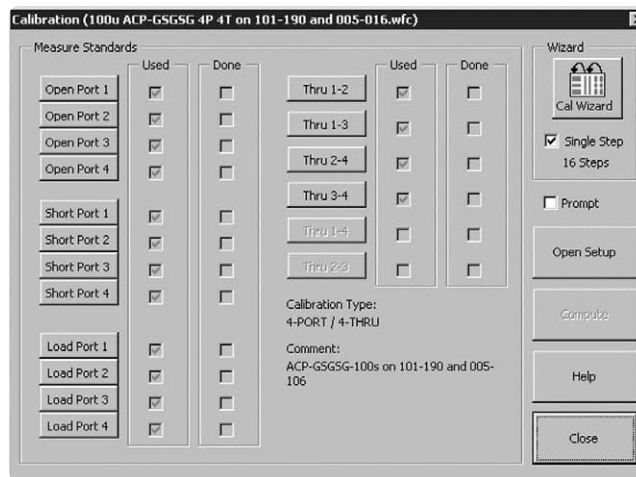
Calibration (100u ACP-GSGSG 4P 4T on 101-190 and 005-016.wfc)

Measure Standards

Used

Done

Open Port 1
Open Port 2
Open Port 3
Open Port 4

Short Port 1
Short Port 2
Short Port 3
Short Port 4

Load Port 1
Load Port 2
Load Port 3
Load Port 4

Used

Done

Thru 1-2
Thru 1-3
Thru 2-4
Thru 3-4
Thru 1-4
Thru 2-3

Calibration Type:
4-PORT / 4-THRU

Comment:
ACP-GSGSG-100s on 101-190 and 005-106

Wizard

Cal Wizard

Single Step
16 Steps

Prompt

Open Setup

Compute

Help

Close